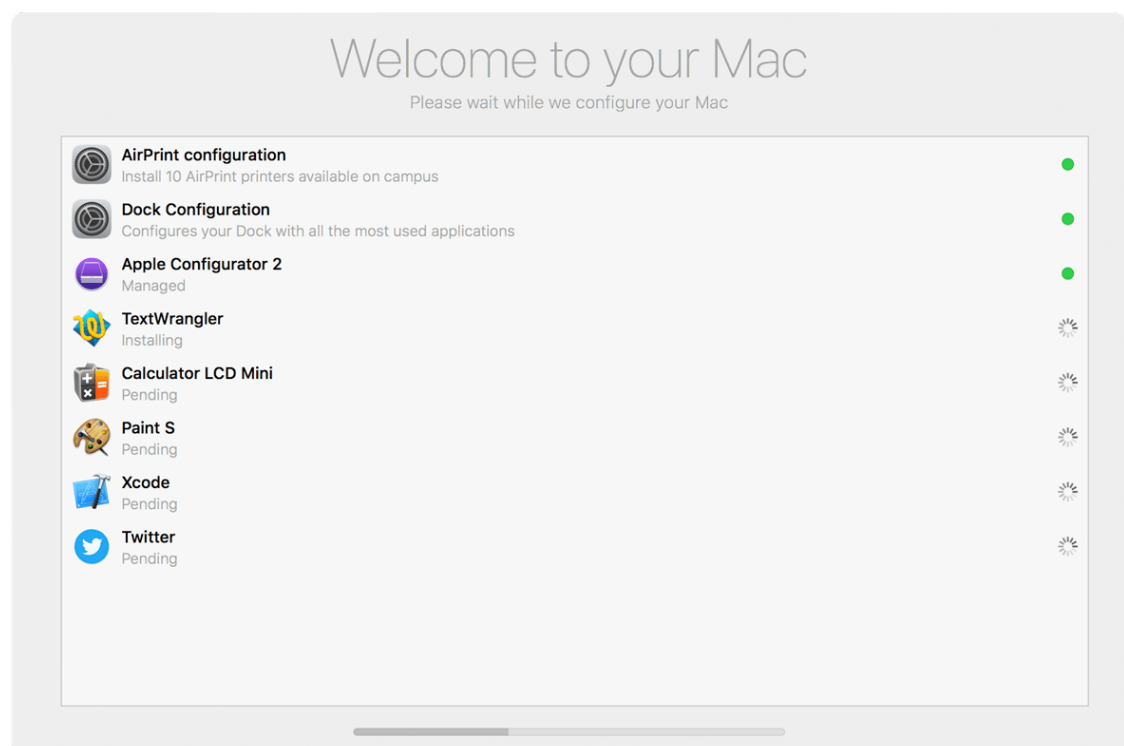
Welcome to your Mac

Please wait while we configure your Mac

AirPrint configuration
Install 10 AirPrint printers available on campus

Dock Configuration
Configures your Dock with all the most used applications

Apple Configurator 2
Managed

TextWrangler
Installing

Calculator LCD Mini
Pending

Paint S
Pending

Xcode
Pending

Twitter
Pending